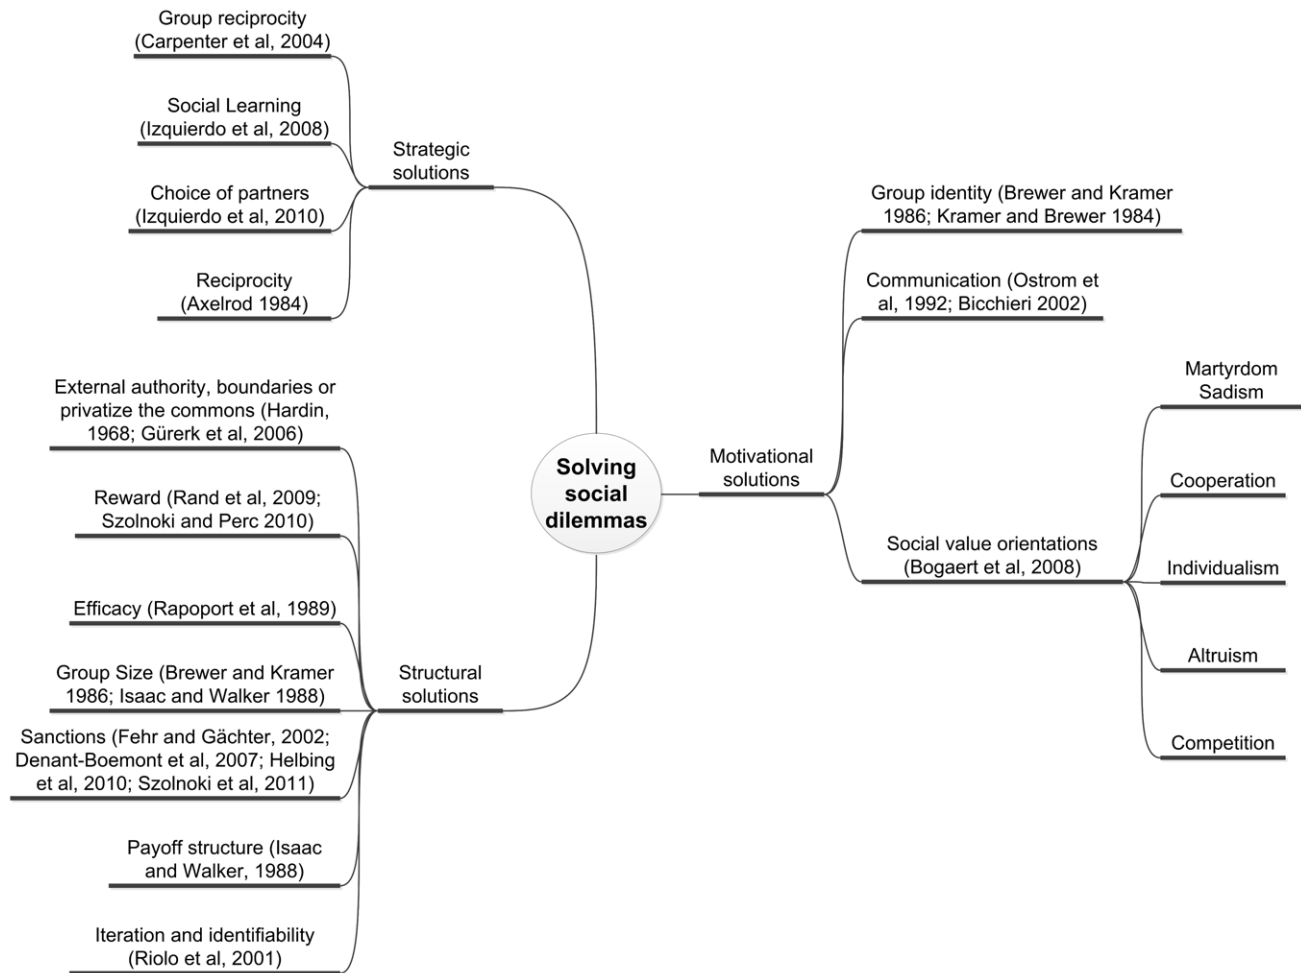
Group reciprocity (Carpenter et al, 2004)

Social Learning (Izquierdo et al, 2008)

Choice of partners (Izquierdo et al, 2010)

Reciprocity (Axelrod 1984)

Strategic solutions

External authority, boundaries or privatize the commons (Hardin, 1968; Gürerk et al, 2006)

Reward (Rand et al, 2009; Szolnoki and Perc 2010)

Efficacy (Rapoport et al, 1989)

Group Size (Brewer and Kramer 1986; Isaac and Walker 1988)

Sanctions (Fehr and Gächter, 2002; Denant-Boemont et al, 2007; Helbing et al, 2010; Szolnoki et al, 2011)

Payoff structure (Isaac and Walker, 1988)

Iteration and identifiability (Riolo et al, 2001)

Structural solutions

Solving social dilemmas

Motivational solutions

Group identity (Brewer and Kramer 1986; Kramer and Brewer 1984)

Communication (Ostrom et al, 1992; Bicchieri 2002)

Social value orientations (Bogaert et al, 2008)

Martyrdom Sadism

Cooperation

Individualism

Altruism

Competition